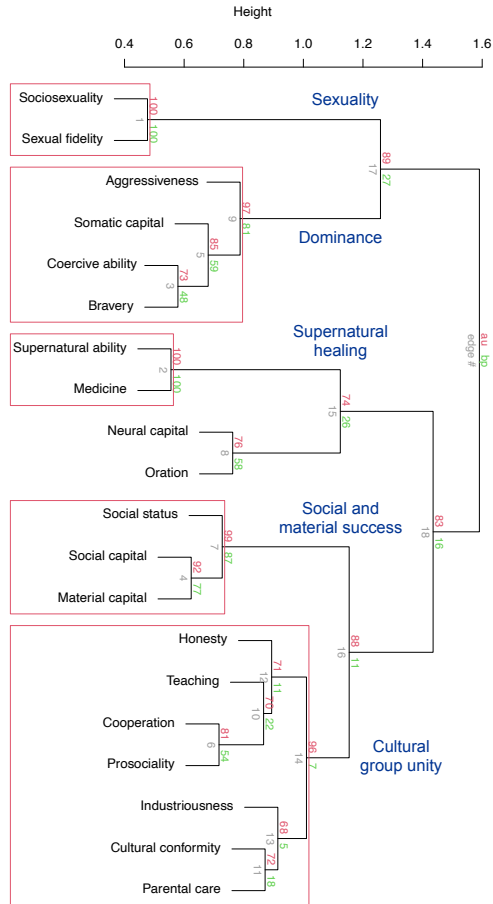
Height

0.4 0.6 0.8 1.0 1.2 1.4 1.6

Sociosexuality

Sexual fidelity

100 1 100

Sexuality

89 17 27

Aggressiveness

Somatic capital

Coercive ability

Bravery

97 9 81

85 5 59

73 3 48

Dominance

Supernatural ability

Medicine

100 2 100

Supernatural healing

Neural capital

Oration

76 8 58

74 15 26

au bp edge #

Social status

Social capital

Material capital

99 7 87

92 4 77

Social and material success

83 18 16

88 16 11

Honesty

Teaching

Cooperation

Prosociality

71 12 11

70 10 22

81 6 54

96 14 7

Cultural group unity

Industriousness

Cultural conformity

Parental care

68 13 5

72 11 18